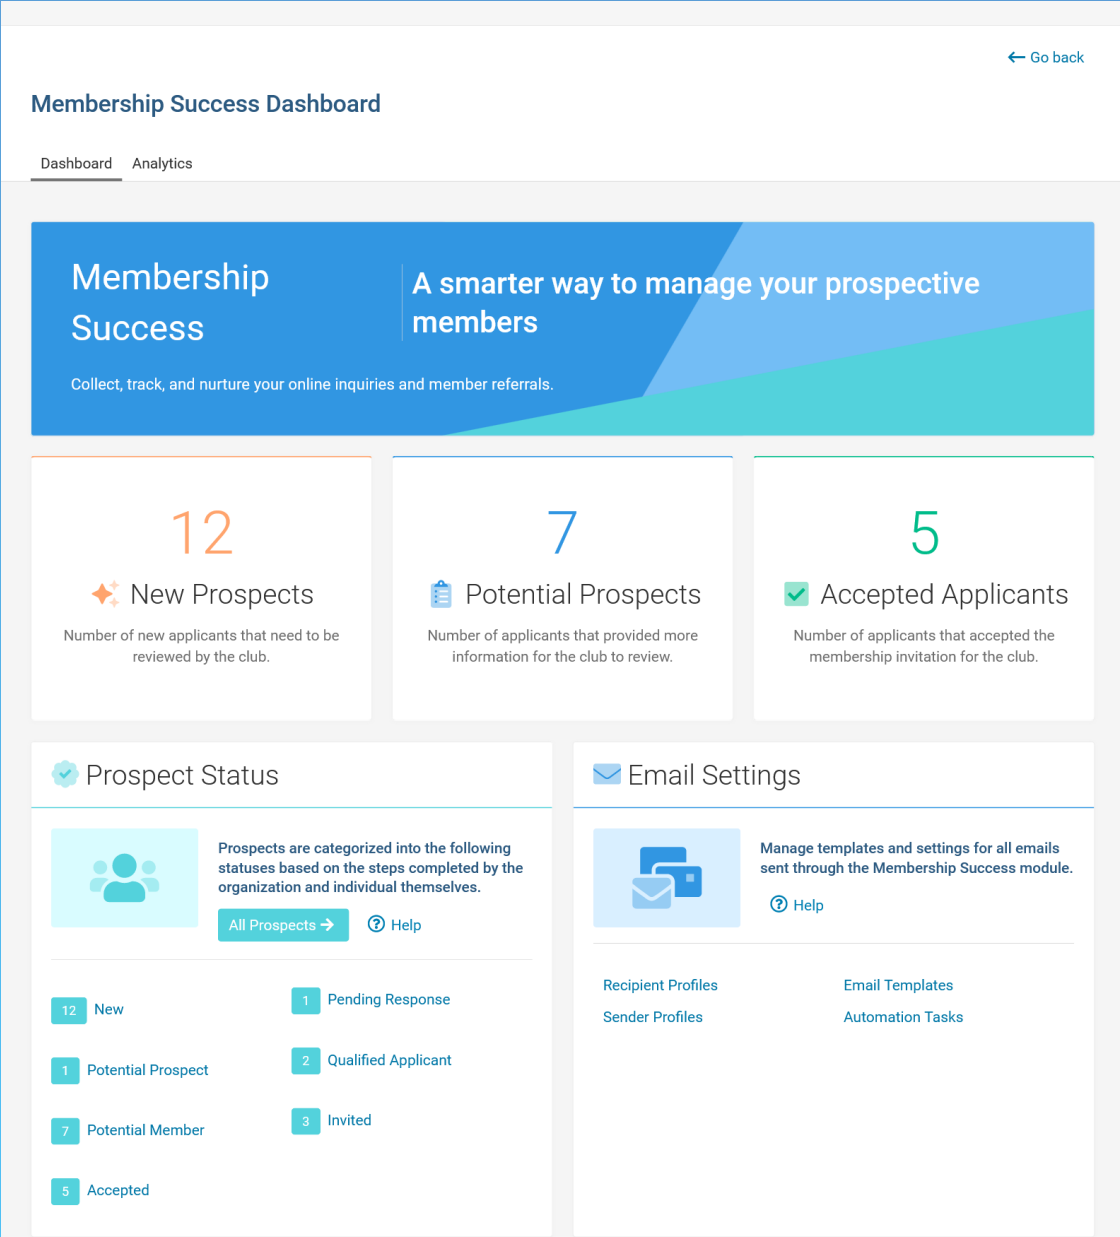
Go back

Membership Success Dashboard

Dashboard Analytics

Membership Success

A smarter way to manage your prospective members

Collect, track, and nurture your online inquiries and member referrals.

12
New Prospects
Number of new applicants that need to be reviewed by the club.

7
Potential Prospects
Number of applicants that provided more information for the club to review.

5
Accepted Applicants
Number of applicants that accepted the membership invitation for the club.

Prospect Status

Prospects are categorized into the following statuses based on the steps completed by the organization and individual themselves.

All Prospects

Help

12 New
1 Potential Prospect
7 Potential Member
5 Accepted
1 Pending Response
2 Qualified Applicant
3 Invited

Email Settings

Manage templates and settings for all emails sent through the Membership Success module.

Help

Recipient Profiles
Sender Profiles
Email Templates
Automation Tasks